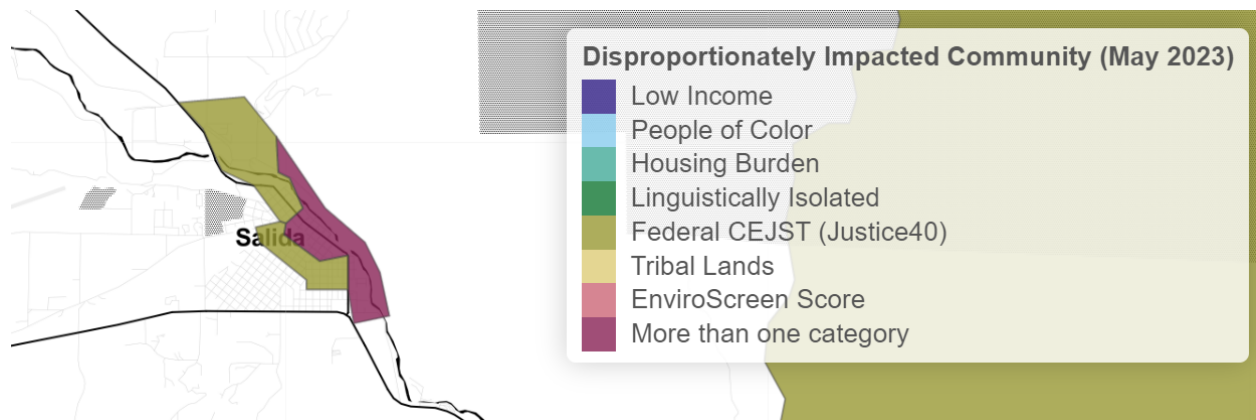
Salida

Disproportionately Impacted Community (May 2023)

Low Income
People of Color
Housing Burden
Linguistically Isolated
Federal CEJST (Justice40)
Tribal Lands
EnviroScreen Score
More than one category